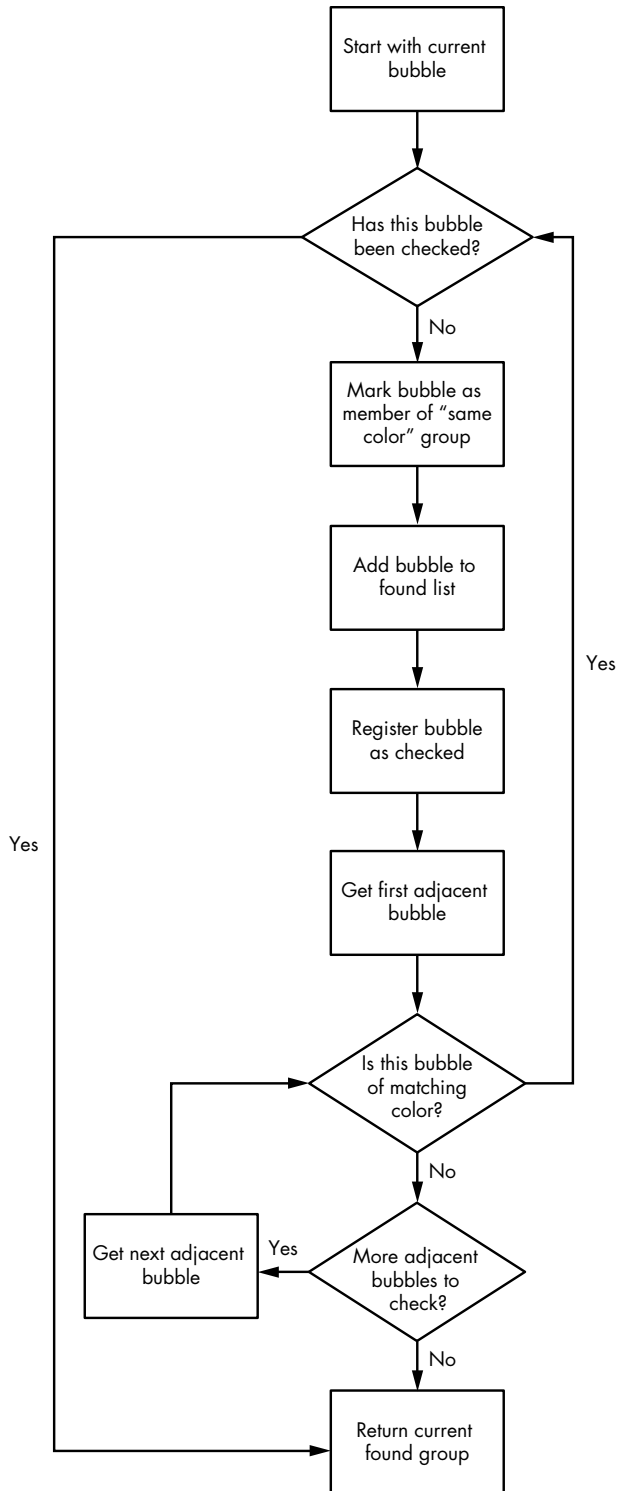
Start with current bubble

Has this bubble been checked?

Yes

No

Mark bubble as member of "same color" group

Add bubble to found list

Yes

Register bubble as checked

Get first adjacent bubble

Is this bubble of matching color?

No

Get next adjacent bubble

Yes

More adjacent bubbles to check?

No

Return current found group